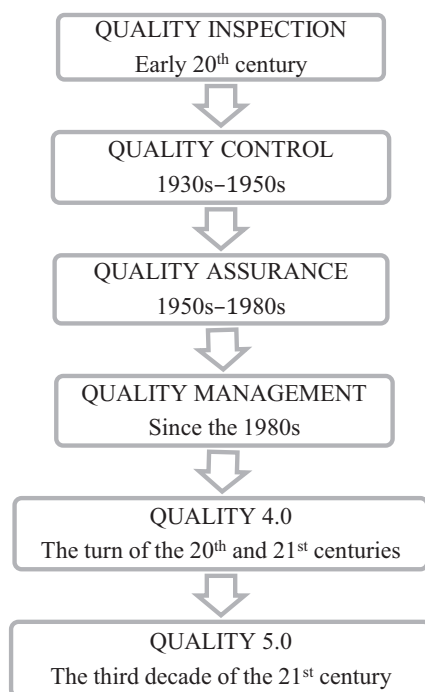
QUALITY INSPECTION
Early 20$^{th}$ century

QUALITY CONTROL
1930s–1950s

QUALITY ASSURANCE
1950s–1980s

QUALITY MANAGEMENT
Since the 1980s

QUALITY 4.0
The turn of the 20$^{th}$ and 21$^{st}$ centuries

QUALITY 5.0
The third decade of the 21$^{st}$ century